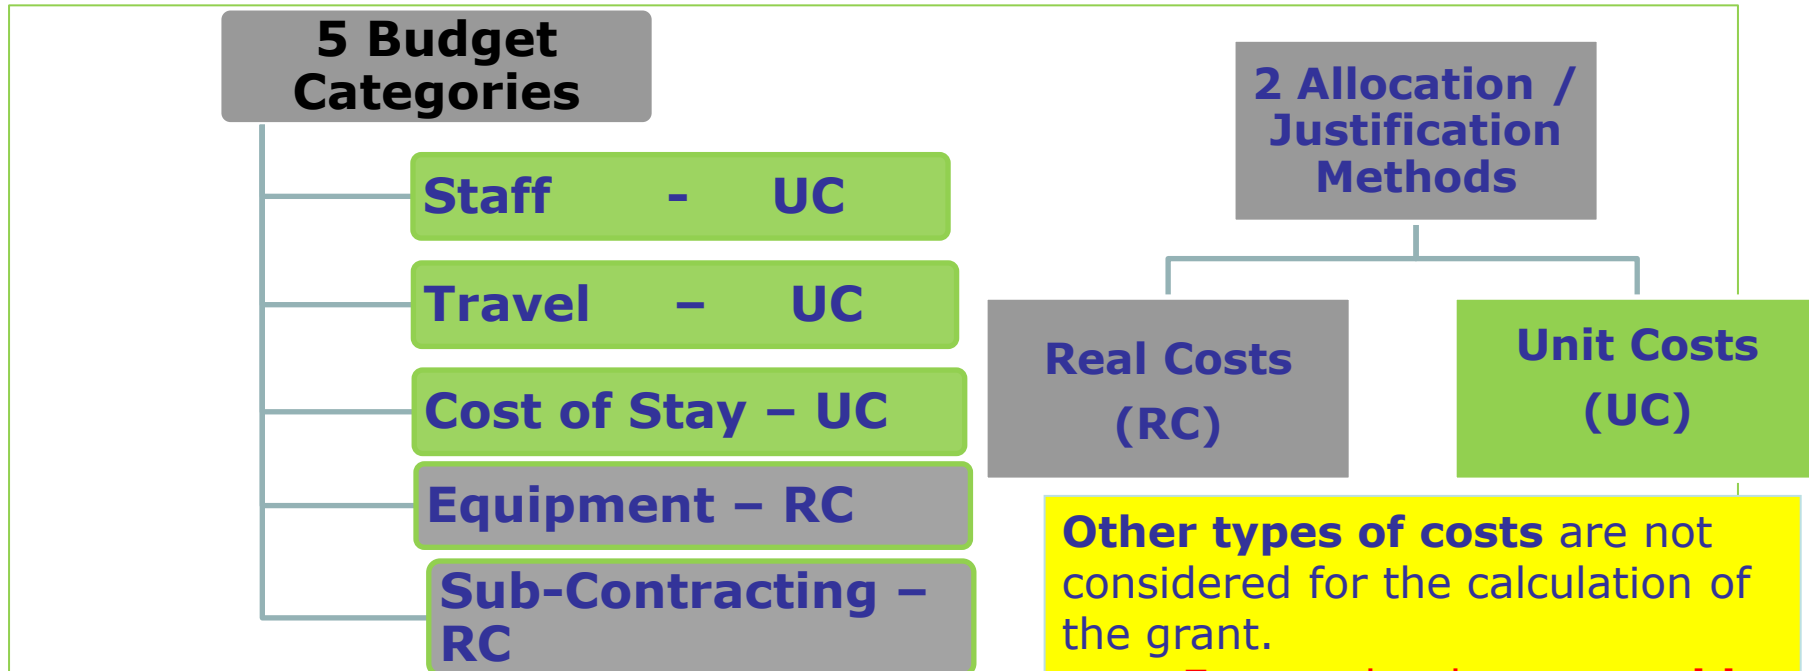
5 Budget Categories

Staff - UC

Travel – UC

Cost of Stay – UC

Equipment – RC

Sub-Contracting – RC

2 Allocation / Justification Methods

Real Costs (RC)

Unit Costs (UC)

**Other types of costs** are not considered for the calculation of the grant.

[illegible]